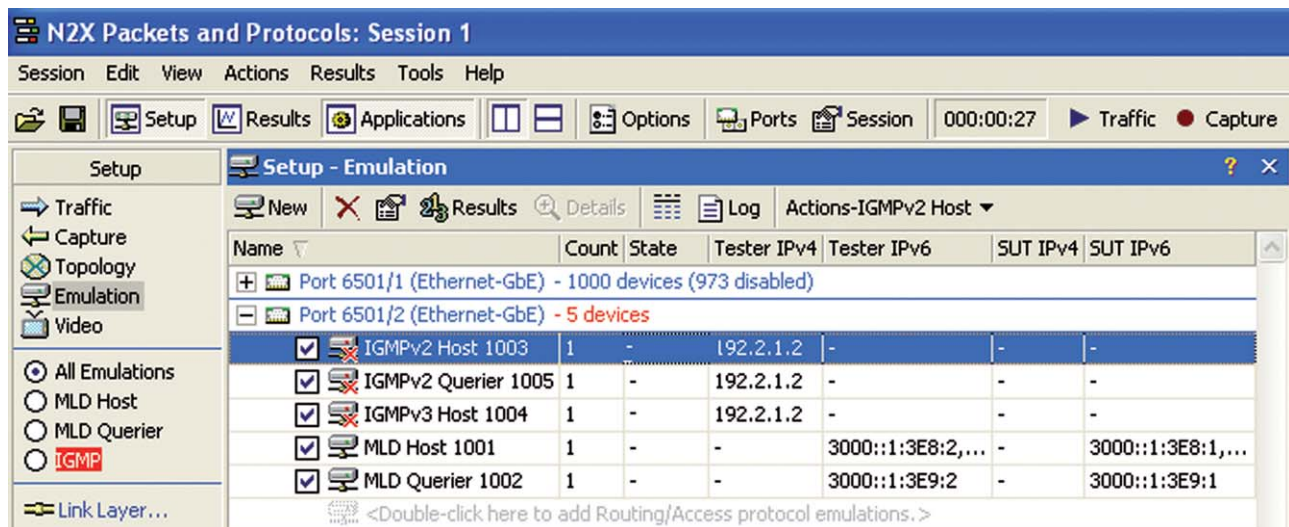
N2X Packets and Protocols: Session 1

Session Edit View Actions Results Tools Help

Setup Results Applications Options Ports Session 000:00:27 Traffic Capture

Setup

Traffic
Capture
Topology
Emulation
Video

All Emulations
MLD Host
MLD Querier
IGMP

Link Layer...

Setup - Emulation

? ×

New Results Details Log Actions-IGMPv2 Host

| Name | Count | State | Tester IPv4 | Tester IPv6 | SUT IPv4 | SUT IPv6 |
|---|---|---|---|---|---|---|
| Port 6501/1 (Ethernet-GbE) - 1000 devices (973 disabled) | | | | | | |
| Port 6501/2 (Ethernet-GbE) - 5 devices | | | | | | |
| IGMPv2 Host 1003 | 1 | - | 192.2.1.2 | - | - | - |
| IGMPv2 Querier 1005 | 1 | - | 192.2.1.2 | - | - | - |
| IGMPv3 Host 1004 | 1 | - | 192.2.1.2 | - | - | - |
| MLD Host 1001 | 1 | - | - | 3000::1:3E8:2,... | - | 3000::1:3E8:1,... |
| MLD Querier 1002 | 1 | - | - | 3000::1:3E9:2 | - | 3000::1:3E9:1 |

<Double-click here to add Routing/Access protocol emulations.>